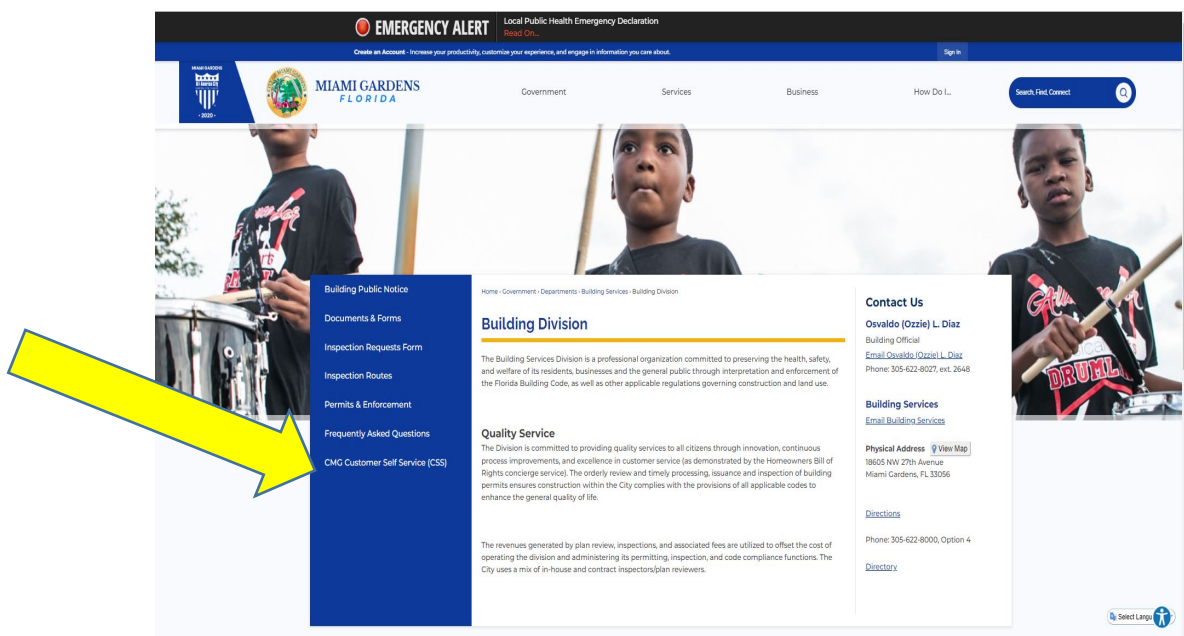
EMERGENCY ALERT
Local Public Health Emergency Declaration
Read On...

Create an Account - Increase your productivity, customize your experience, and engage in information you care about.

Sign In

MIAMI GARDENS
All-America City
2020

MIAMI GARDENS
FLORIDA

Government
Services
Business
How Do I...
Search, Find, Connect

Building Public Notice
Documents & Forms
Inspection Requests Form
Inspection Routes
Permits & Enforcement
Frequently Asked Questions
CMG Customer Self Service (CSS)

Home › Government › Departments › Building Services › Building Division

Building Division

The Building Services Division is a professional organization committed to preserving the health, safety, and welfare of its residents, businesses and the general public through interpretation and enforcement of the Florida Building Code, as well as other applicable regulations governing construction and land use.

Quality Service
The Division is committed to providing quality services to all citizens through innovation, continuous process improvements, and excellence in customer service (as demonstrated by the Homeowners Bill of Rights concierge service). The orderly review and timely processing, issuance and inspection of building permits ensures construction within the City complies with the provisions of all applicable codes to enhance the general quality of life.

The revenues generated by plan review, inspections, and associated fees are utilized to offset the cost of operating the division and administering its permitting, inspection, and code compliance functions. The City uses a mix of in-house and contract inspectors/plan reviewers.

Contact Us
Osvaldo (Ozzie) L. Diaz
Building Official
Email Osvaldo (Ozzie) L. Diaz
Phone: 305-622-8027, ext. 2648

Building Services
Email Building Services

Physical Address
View Map
18605 NW 27th Avenue
Miami Gardens, FL 33056

Directions

Phone: 305-622-8000, Option 4

Directory

Select Langu